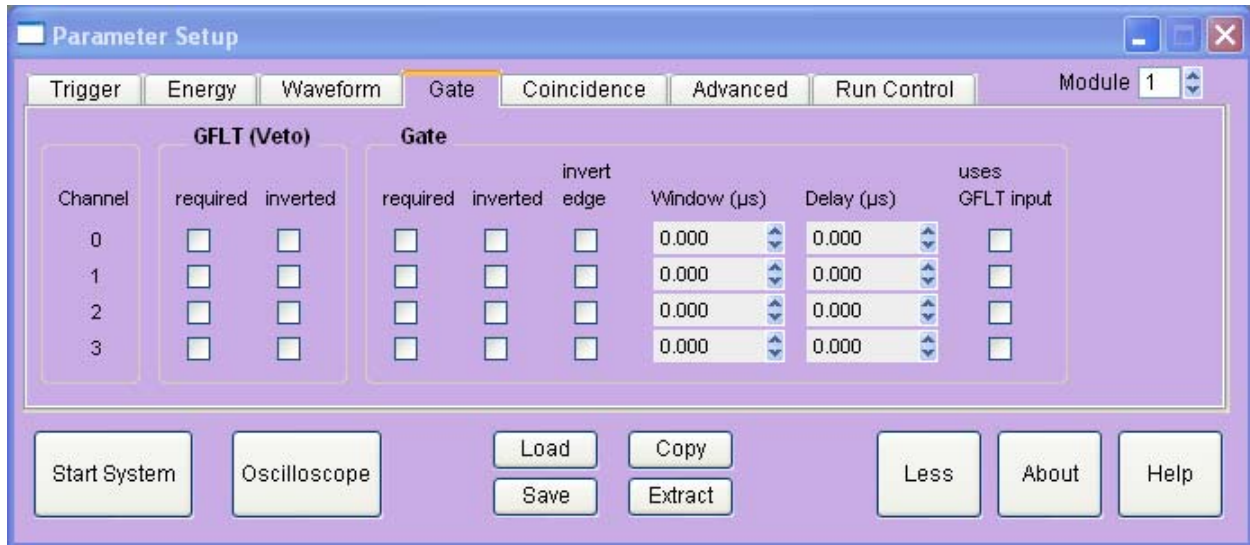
Parameter Setup

Trigger | Energy | Waveform | Gate | Coincidence | Advanced | Run Control

Module 1

GFLT (Veto)

Gate

| Channel | required | inverted | required | inverted | invert edge | Window (µs) | Delay (µs) | uses GFLT input |
|---|---|---|---|---|---|---|---|---|
| 0 | | | | | | 0.000 | 0.000 | |
| 1 | | | | | | 0.000 | 0.000 | |
| 2 | | | | | | 0.000 | 0.000 | |
| 3 | | | | | | 0.000 | 0.000 | |

Start System

Oscilloscope

Load

Save

Copy

Extract

Less

About

Help